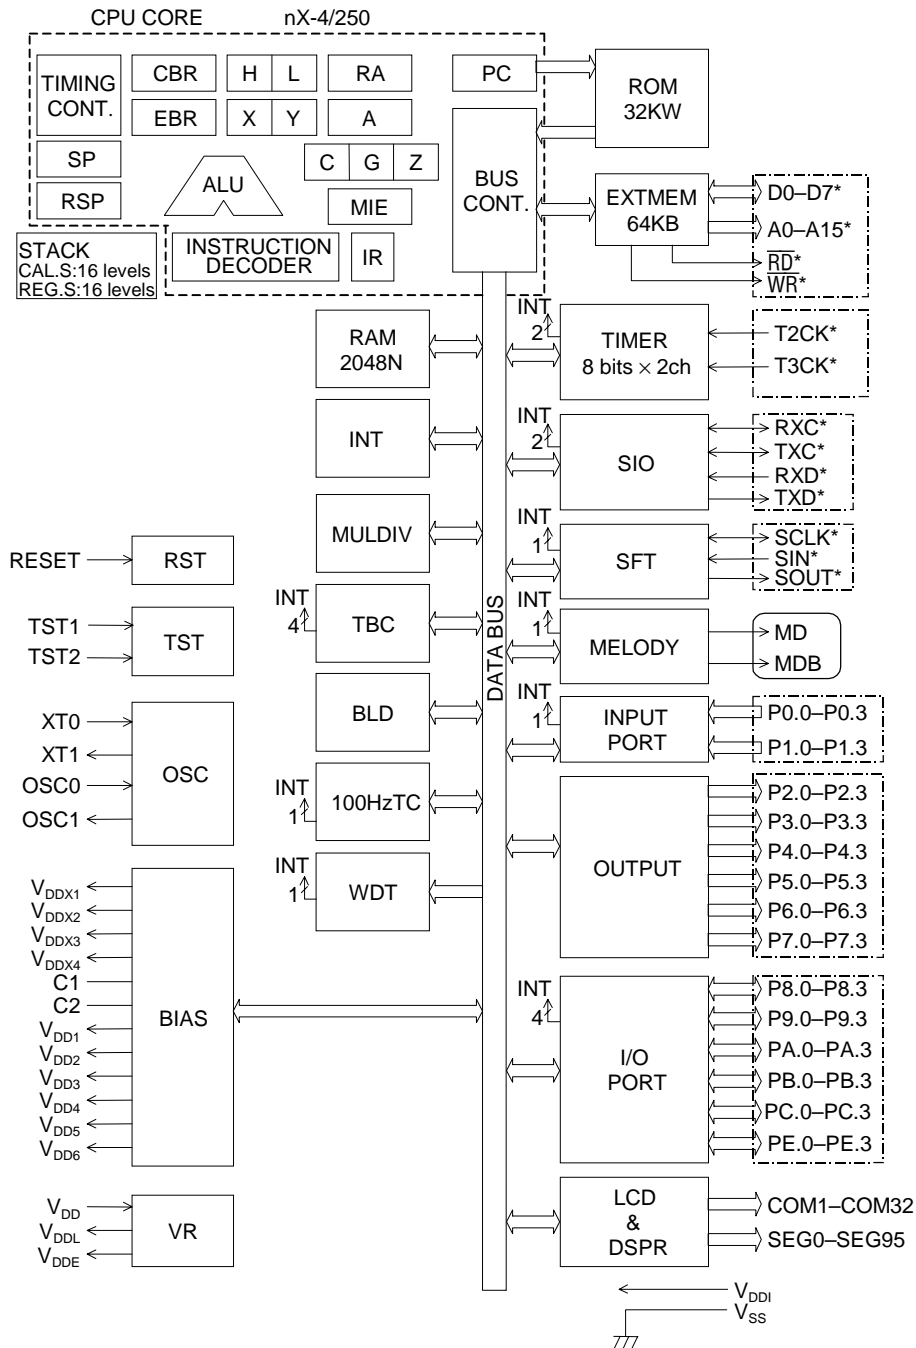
CPU CORE nX-4/250

TIMING CONT.
CBR
H L
RA
PC
ROM 32KW
EBR
X Y
A
SP
ALU
C G Z
RSP
MIE
BUS CONT.
EXTMEM 64KB
D0–D7*
A0–A15*
$\overline{RD}$*
$\overline{WR}$*
STACK
CAL.S:16 levels
REG.S:16 levels
INSTRUCTION DECODER
IR

RAM 2048N
INT 2
TIMER 8 bits × 2ch
T2CK*
T3CK*
INT
INT 2
SIO
RXC*
TXC*
RXD*
TXD*
MULDIV
INT 1
SFT
SCLK*
SIN*
SOUT*
RESET
RST
INT 4
TBC
DATA BUS
INT 1
MELODY
MD
MDB
TST1
TST2
TST
BLD
INT 1
INPUT PORT
P0.0–P0.3
P1.0–P1.3
XT0
XT1
OSC0
OSC1
OSC
INT 1
100HzTC
OUTPUT
P2.0–P2.3
P3.0–P3.3
P4.0–P4.3
P5.0–P5.3
P6.0–P6.3
P7.0–P7.3
INT 1
WDT
$V_{DDX1}$
$V_{DDX2}$
$V_{DDX3}$
$V_{DDX4}$
C1
C2
$V_{DD1}$
$V_{DD2}$
$V_{DD3}$
$V_{DD4}$
$V_{DD5}$
$V_{DD6}$
BIAS
INT 4
I/O PORT
P8.0–P8.3
P9.0–P9.3
PA.0–PA.3
PB.0–PB.3
PC.0–PC.3
PE.0–PE.3
$V_{DD}$
$V_{DDL}$
$V_{DDE}$
VR
LCD & DSPR
COM1–COM32
SEG0–SEG95
$V_{DDI}$
$V_{SS}$